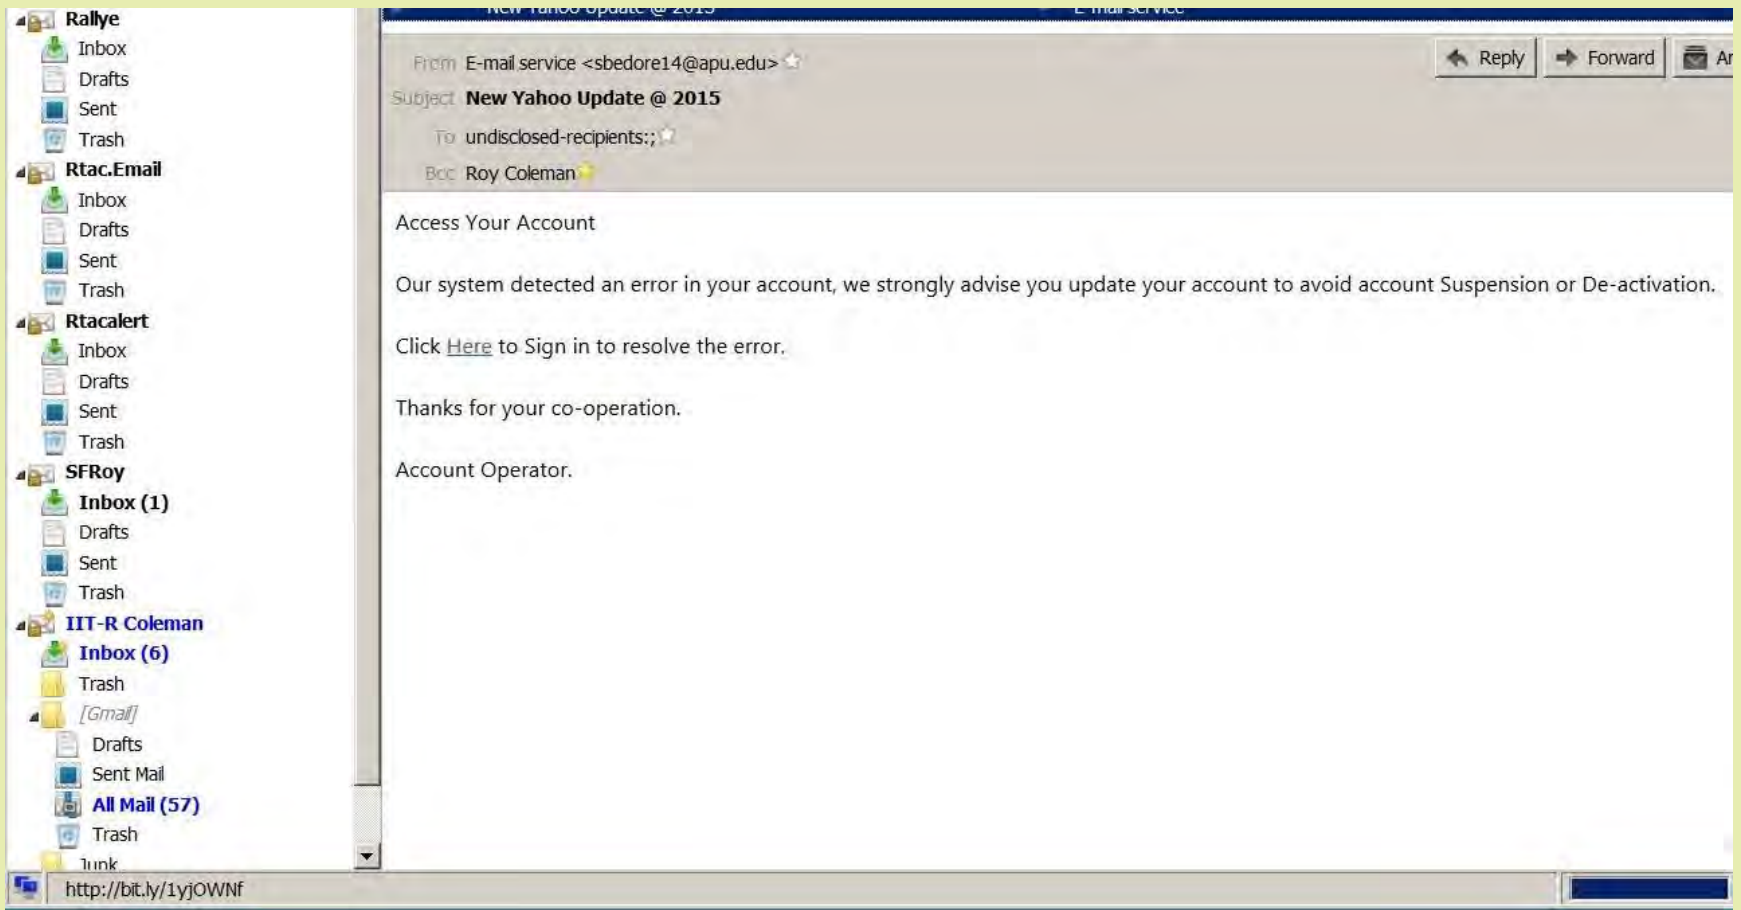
Rallye
Inbox
Drafts
Sent
Trash
Rtac.Email
Inbox
Drafts
Sent
Trash
Rtacalert
Inbox
Drafts
Sent
Trash
SFRoy
Inbox (1)
Drafts
Sent
Trash
IIT-R Coleman
Inbox (6)
Trash
[Gmail]
Drafts
Sent Mail
All Mail (57)
Trash
Junk

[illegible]

Reply
Forward
Ar

From E-mail service <sbedore14@apu.edu>
Subject New Yahoo Update @ 2015
To undisclosed-recipients:;
Bcc Roy Coleman

Access Your Account

Our system detected an error in your account, we strongly advise you update your account to avoid account Suspension or De-activation.

Click Here to Sign in to resolve the error.

Thanks for your co-operation.

Account Operator.

http://bit.ly/1yjOWNf